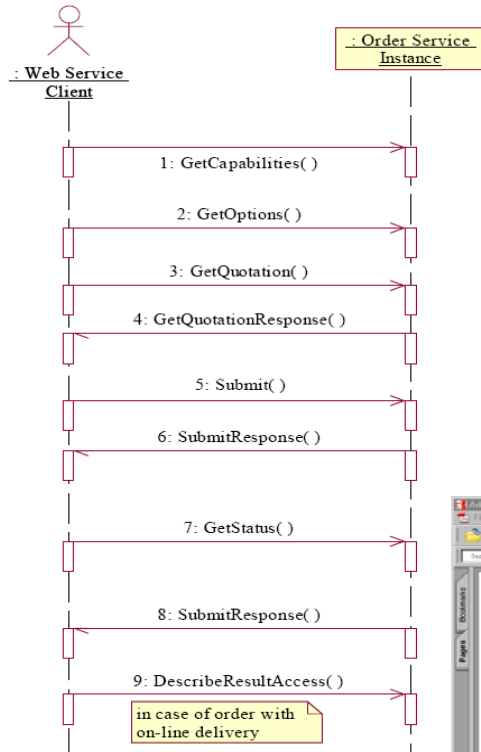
: Web Service Client

: Order Service Instance

1: GetCapabilities( )

2: GetOptions( )

3: GetQuotation( )

4: GetQuotationResponse( )

5: Submit( )

6: SubmitResponse( )

7: GetStatus( )

8: SubmitResponse( )

9: DescribeResultAccess( )

in case of order with on-line delivery

Bookmarks

Pages